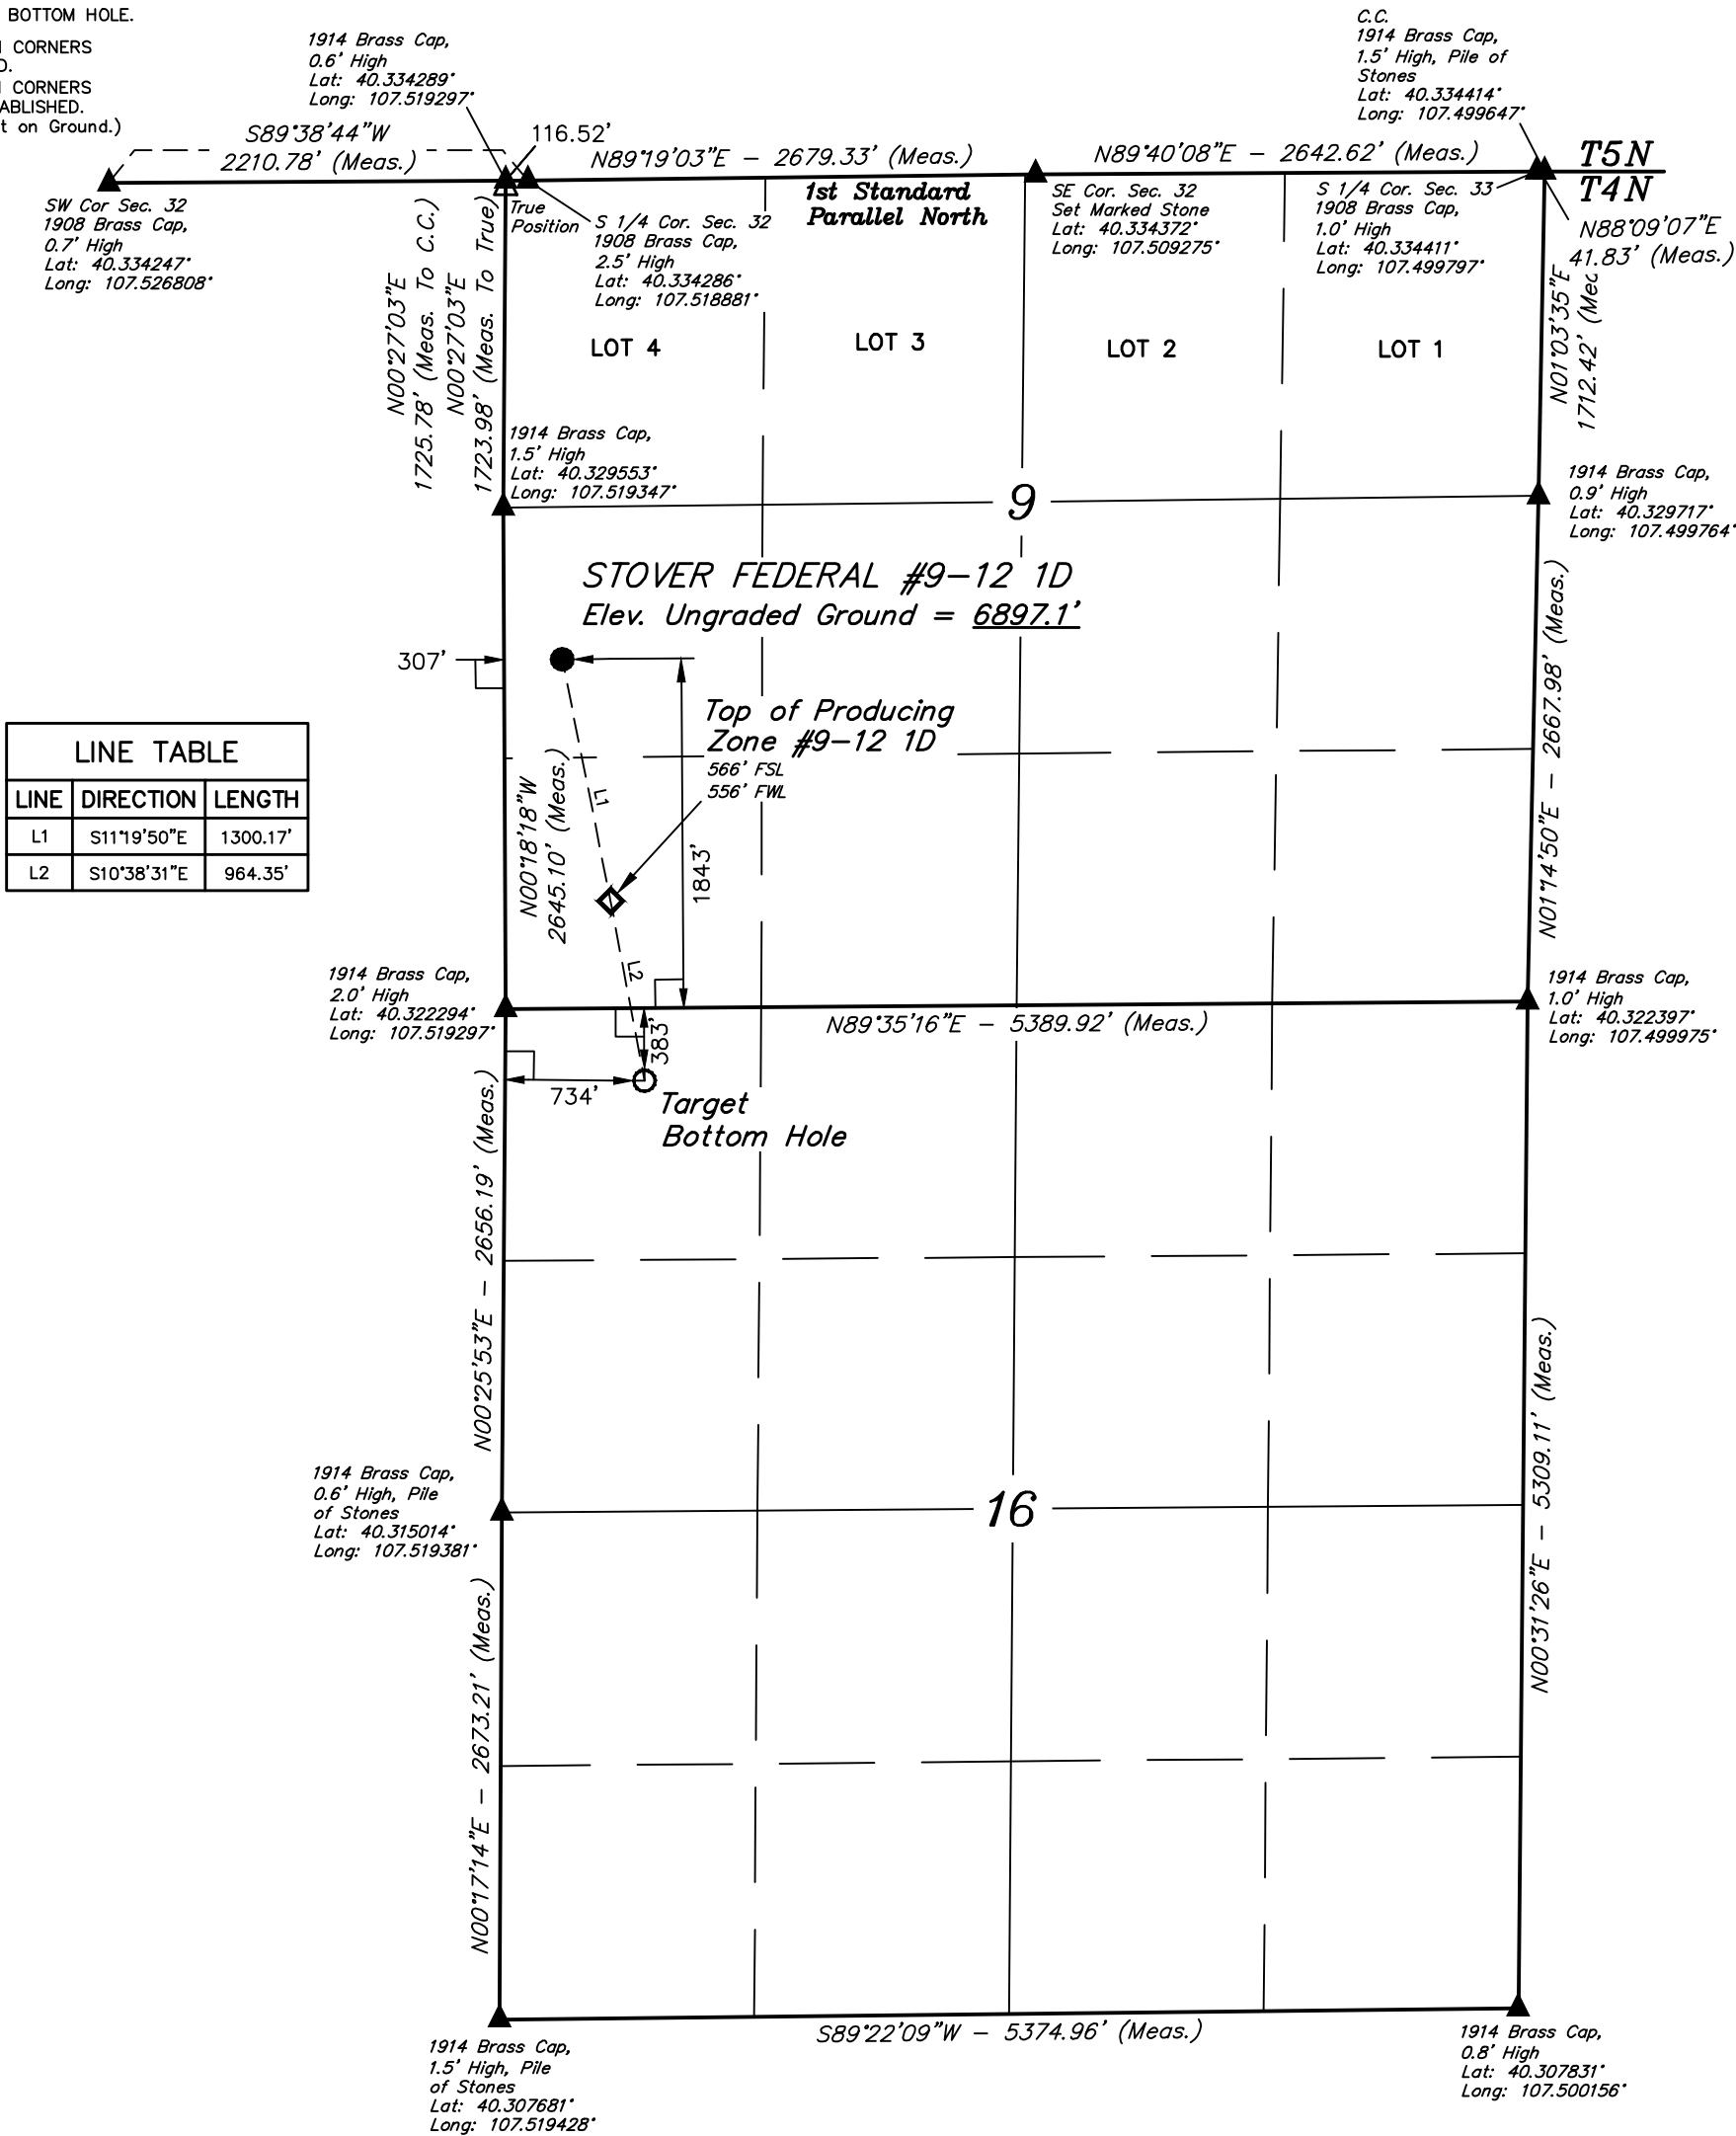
BOTTOM HOLE.
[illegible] CORNERS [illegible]D.
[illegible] CORNERS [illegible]ABLISHED.
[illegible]t on Ground.)

1914 Brass Cap, 0.6' High Lat: 40.334289° Long: 107.519297°

C.C. 1914 Brass Cap, 1.5' High, Pile of Stones Lat: 40.334414° Long: 107.499647°

S89°38'44"W 2210.78' (Meas.)

116.52'

N89°19'03"E – 2679.33' (Meas.)

N89°40'08"E – 2642.62' (Meas.)

T5N
T4N

SW Cor Sec. 32 1908 Brass Cap, 0.7' High Lat: 40.334247° Long: 107.526808°

True Position

S 1/4 Cor. Sec. 32 1908 Brass Cap, 2.5' High Lat: 40.334286° Long: 107.518881°

1st Standard Parallel North

SE Cor. Sec. 32 Set Marked Stone Lat: 40.334372° Long: 107.509275°

S 1/4 Cor. Sec. 33 1908 Brass Cap, 1.0' High Lat: 40.334411° Long: 107.499797°

N88°09'07"E 41.83' (Meas.)

N00°27'03"E 1725.78' (Meas. To C.C.)
N00°27'03"E 1723.98' (Meas. To True)

N01°03'35"E 1712.42' (Mea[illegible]

LOT 4
LOT 3
LOT 2
LOT 1

1914 Brass Cap, 1.5' High Lat: 40.329553° Long: 107.519347°

9

1914 Brass Cap, 0.9' High Lat: 40.329717° Long: 107.499764°

STOVER FEDERAL #9–12 1D
Elev. Ungraded Ground = 6897.1'

307'

Top of Producing Zone #9–12 1D
566' FSL
556' FWL

| LINE TABLE | | |
|---|---|---|
| LINE | DIRECTION | LENGTH |
| L1 | S11°19'50"E | 1300.17' |
| L2 | S10°38'31"E | 964.35' |

L1
N00°18'18"W 2645.10' (Meas.)
1843'
L2
N01°14'50"E – 2667.98' (Meas.)

1914 Brass Cap, 2.0' High Lat: 40.322294° Long: 107.519297°

383'

N89°35'16"E – 5389.92' (Meas.)

1914 Brass Cap, 1.0' High Lat: 40.322397° Long: 107.499975°

734'

Target Bottom Hole

N00°25'53"E – 2656.19' (Meas.)

1914 Brass Cap, 0.6' High, Pile of Stones Lat: 40.315014° Long: 107.519381°

16

N00°31'26"E – 5309.11' (Meas.)

N00°17'14"E – 2673.21' (Meas.)

S89°22'09"W – 5374.96' (Meas.)

1914 Brass Cap, 1.5' High, Pile of Stones Lat: 40.307681° Long: 107.519428°

1914 Brass Cap, 0.8' High Lat: 40.307831° Long: 107.500156°